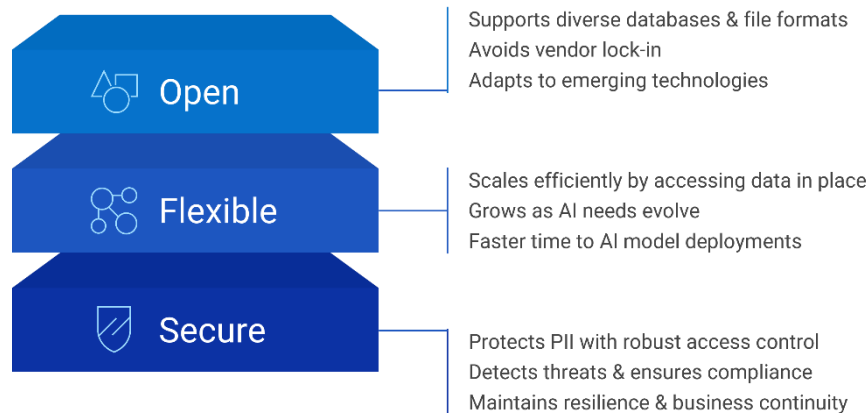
Open

Supports diverse databases & file formats
Avoids vendor lock-in
Adapts to emerging technologies

Flexible

Scales efficiently by accessing data in place
Grows as AI needs evolve
Faster time to AI model deployments

Secure

Protects PII with robust access control
Detects threats & ensures compliance
Maintains resilience & business continuity